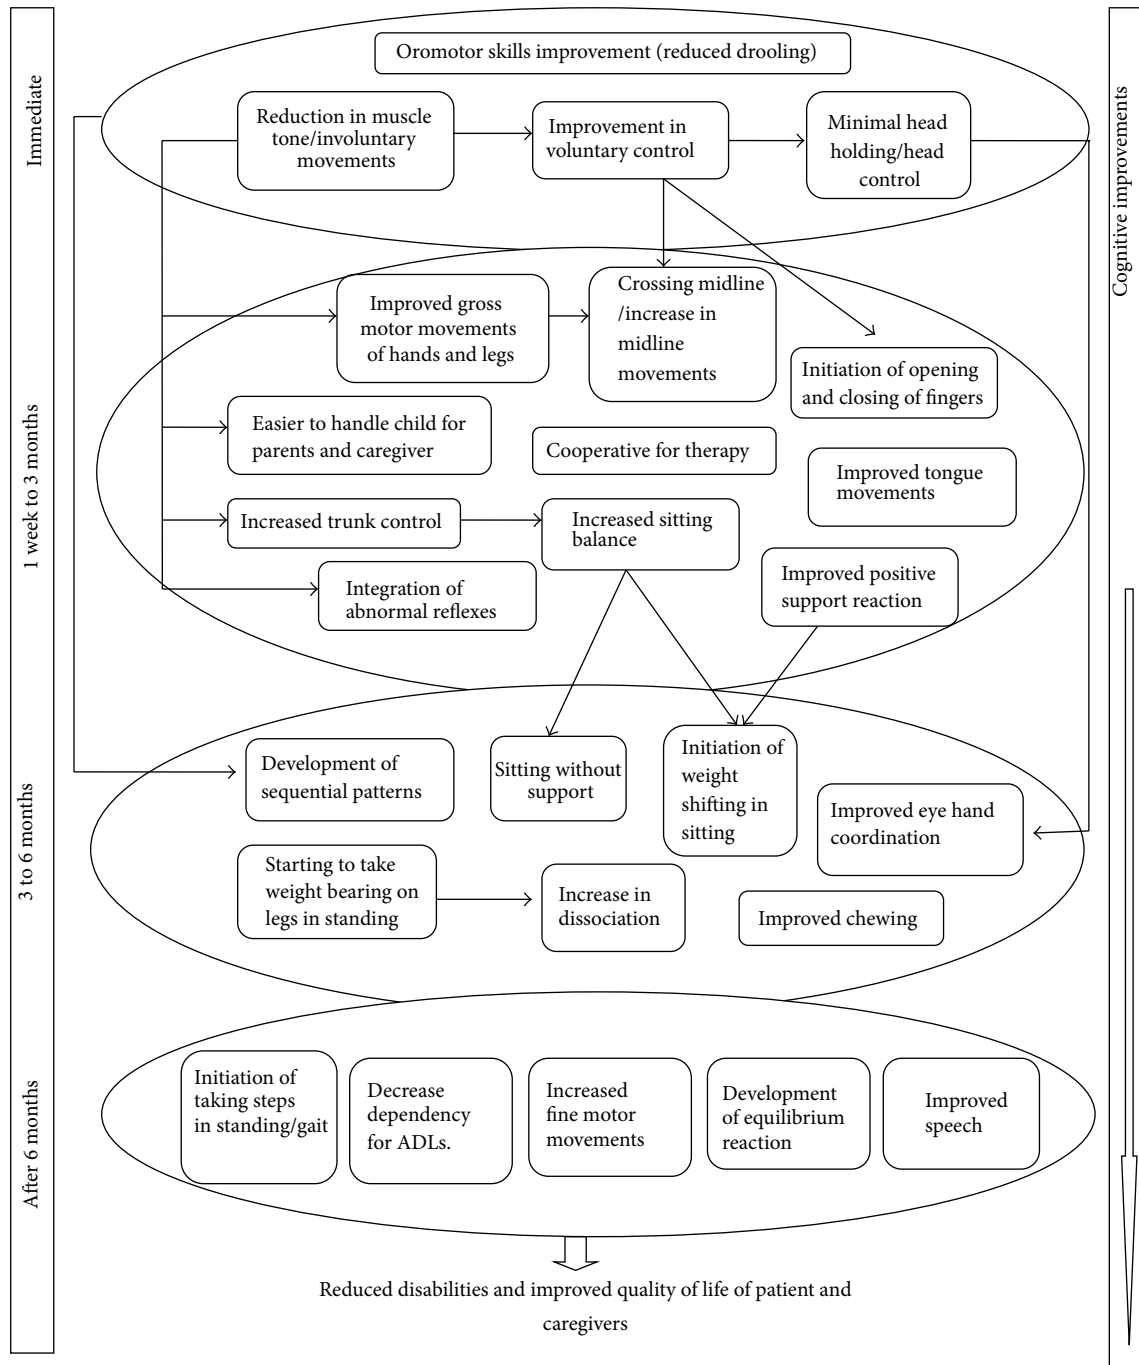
Immediate

Oromotor skills improvement (reduced drooling)

Reduction in muscle tone/involuntary movements

Improvement in voluntary control

Minimal head holding/head control

Cognitive improvements

1 week to 3 months

Improved gross motor movements of hands and legs

Crossing midline /increase in midline movements

Initiation of opening and closing of fingers

Easier to handle child for parents and caregiver

Cooperative for therapy

Improved tongue movements

Increased trunk control

Increased sitting balance

Improved positive support reaction

Integration of abnormal reflexes

3 to 6 months

Development of sequential patterns

Sitting without support

Initiation of weight shifting in sitting

Improved eye hand coordination

Starting to take weight bearing on legs in standing

Increase in dissociation

Improved chewing

After 6 months

Initiation of taking steps in standing/gait

Decrease dependency for ADLs.

Increased fine motor movements

Development of equilibrium reaction

Improved speech

Reduced disabilities and improved quality of life of patient and caregivers